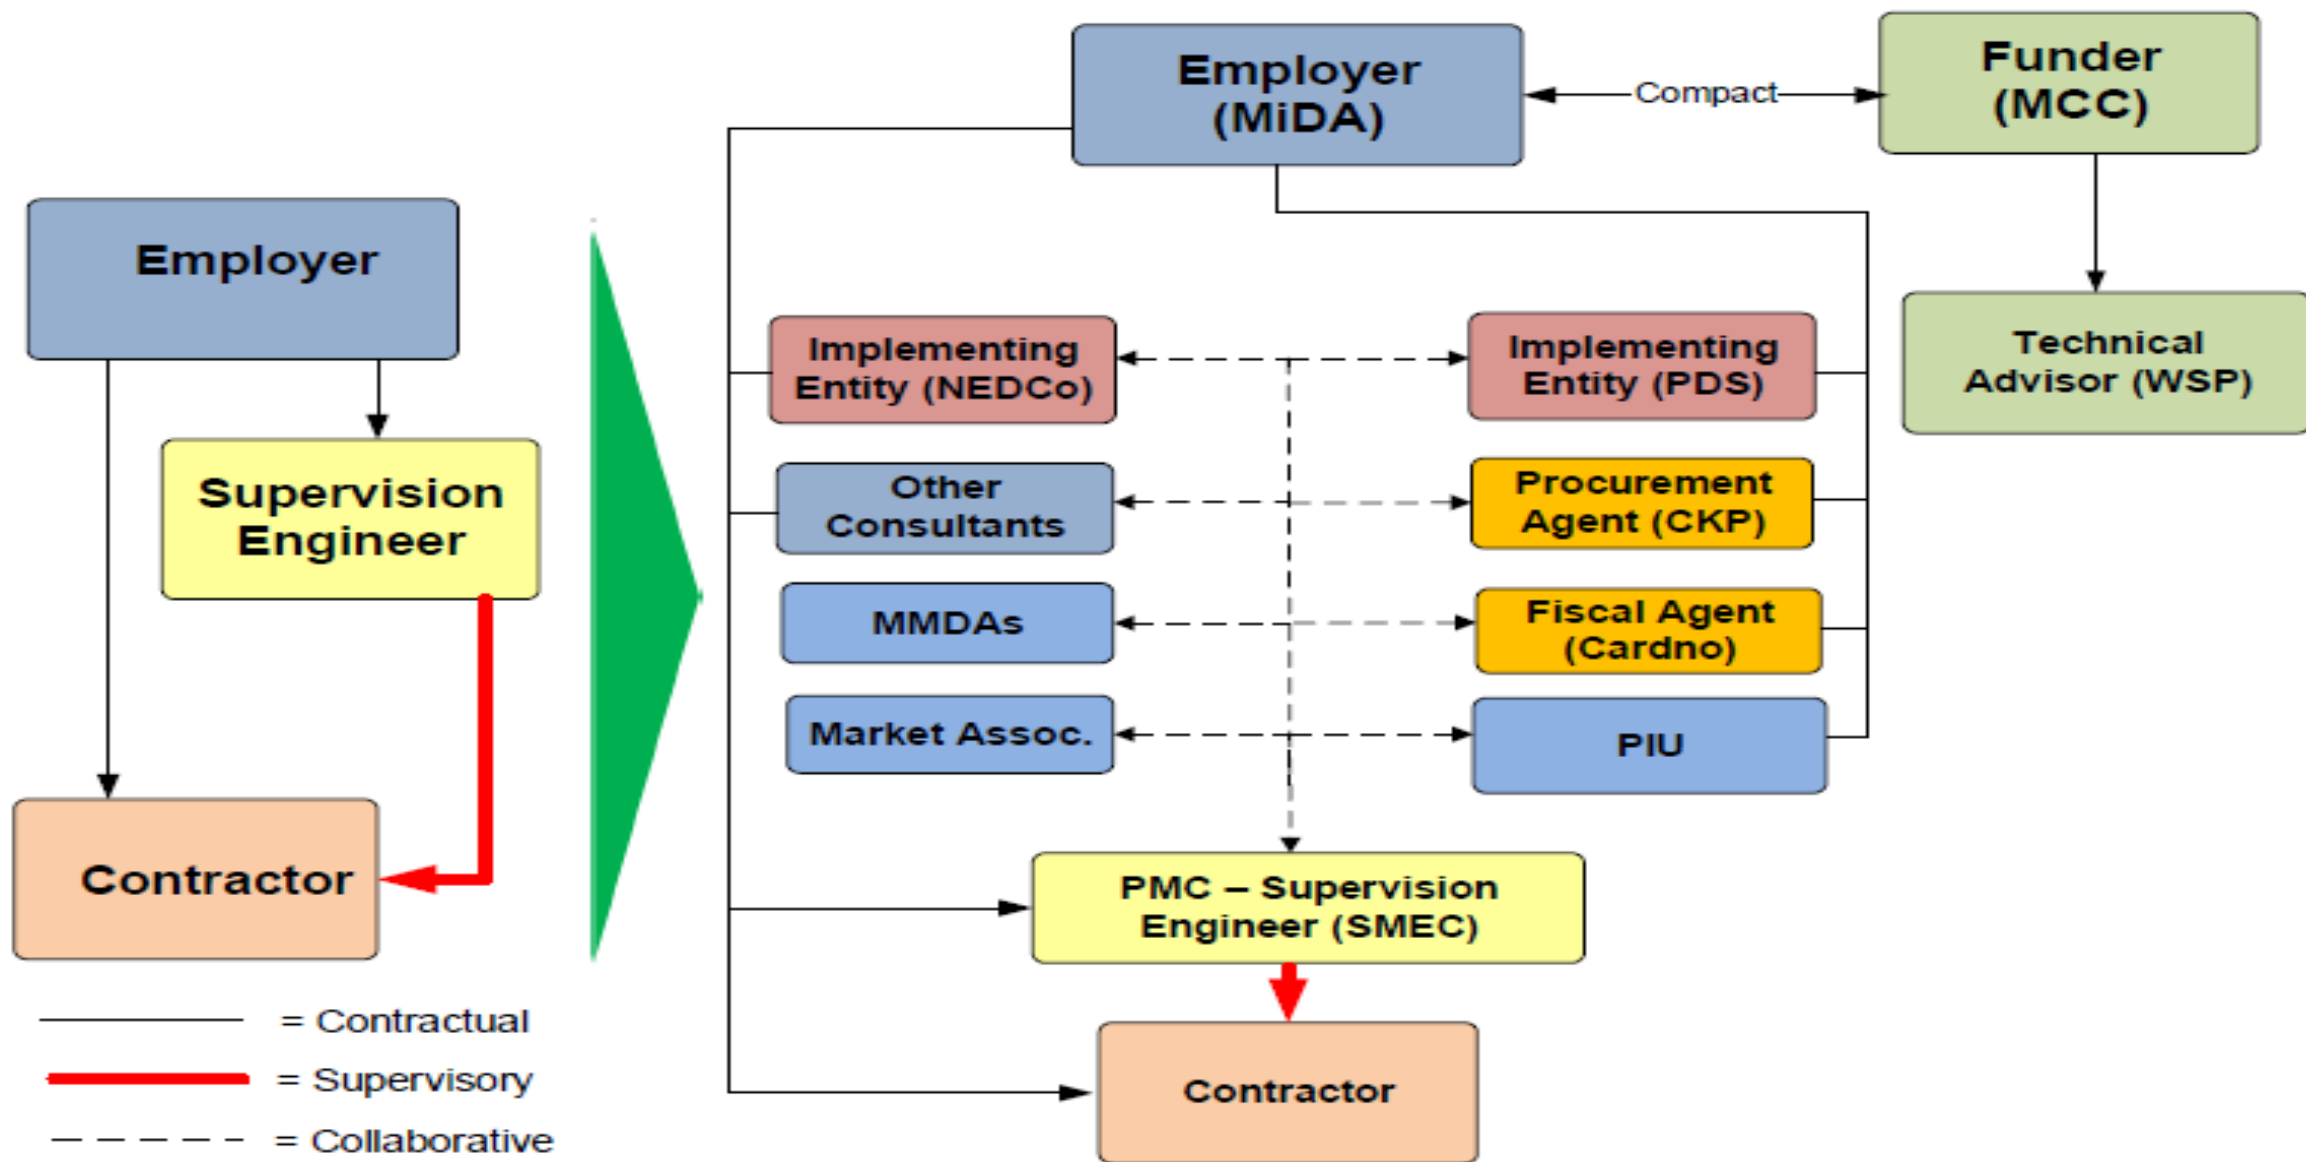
Employer

Supervision Engineer

Contractor

= Contractual
= Supervisory
= Collaborative

Employer (MiDA)

Compact

Funder (MCC)

Technical Advisor (WSP)

Implementing Entity (NEDCo)

Implementing Entity (PDS)

Other Consultants

Procurement Agent (CKP)

MMDAs

Fiscal Agent (Cardno)

Market Assoc.

PIU

PMC – Supervision Engineer (SMEC)

Contractor